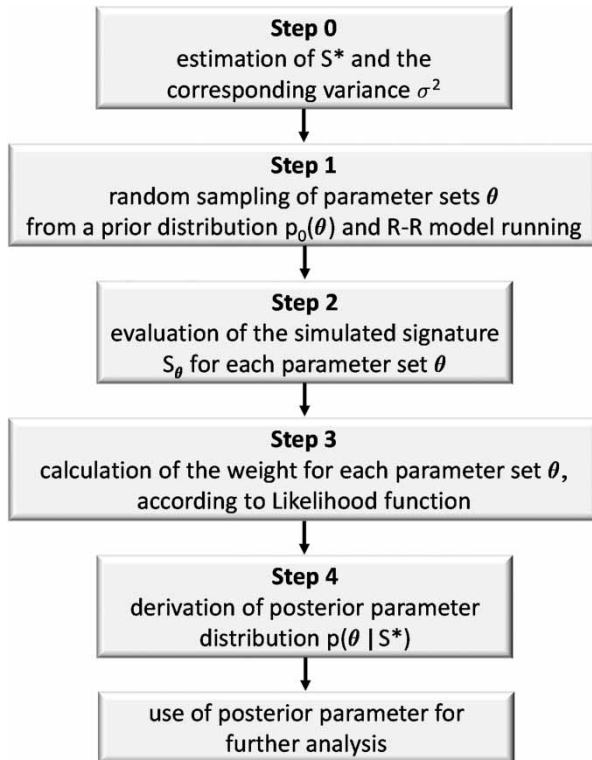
**Step 0**
estimation of S* and the corresponding variance $\sigma^2$

**Step 1**
random sampling of parameter sets $\boldsymbol{\theta}$ from a prior distribution $p_0(\theta)$ and R-R model running

**Step 2**
evaluation of the simulated signature $S_{\boldsymbol{\theta}}$ for each parameter set $\boldsymbol{\theta}$

**Step 3**
calculation of the weight for each parameter set $\boldsymbol{\theta}$, according to Likelihood function

**Step 4**
derivation of posterior parameter distribution $p(\boldsymbol{\theta} \mid S^*)$

use of posterior parameter for further analysis